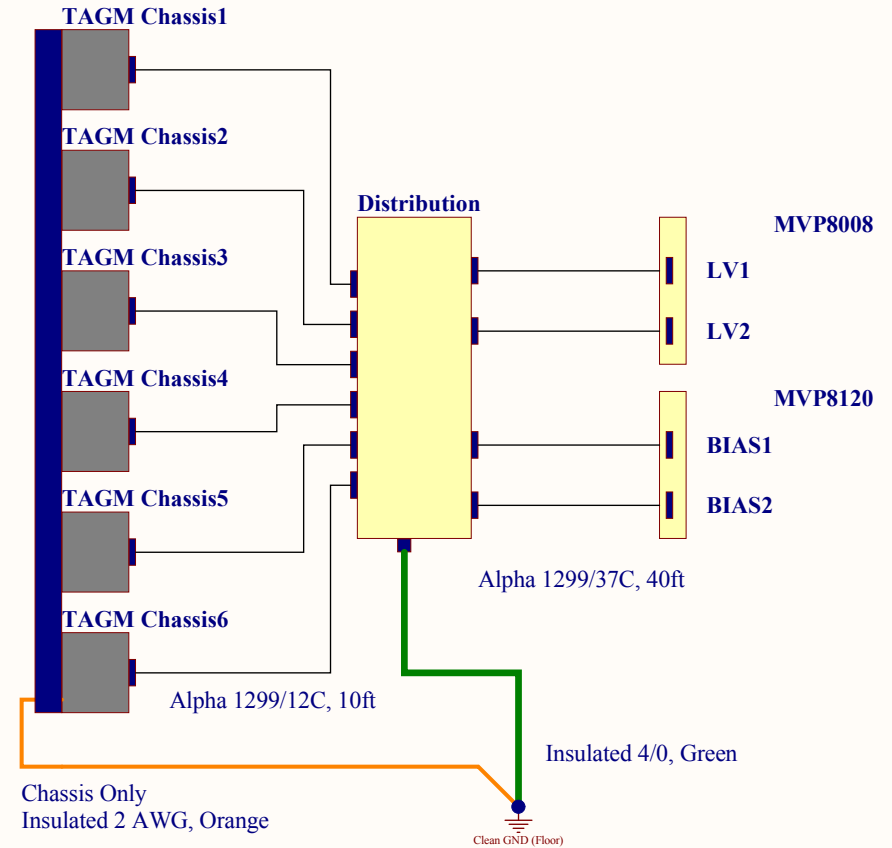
TAGM Chassis1

TAGM Chassis2

TAGM Chassis3

TAGM Chassis4

TAGM Chassis5

TAGM Chassis6

Distribution

MVP8008

LV1

LV2

MVP8120

BIAS1

BIAS2

Alpha 1299/37C, 40ft

Alpha 1299/12C, 10ft

Insulated 4/0, Green

Chassis Only
Insulated 2 AWG, Orange

Clean GND (Floor)